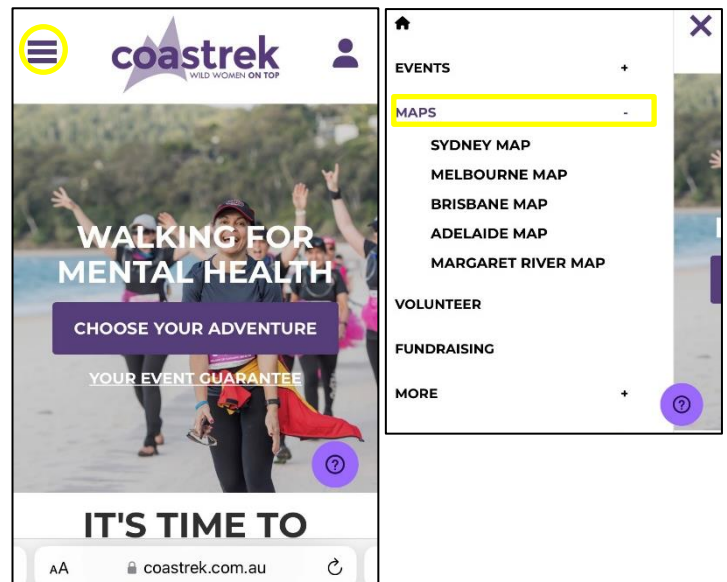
coastrek
WILD WOMEN ON TOP

WALKING FOR MENTAL HEALTH

CHOOSE YOUR ADVENTURE

YOUR EVENT GUARANTEE

?

IT'S TIME TO

AA coastrek.com.au

EVENTS +

MAPS -

SYDNEY MAP

MELBOURNE MAP

BRISBANE MAP

ADELAIDE MAP

MARGARET RIVER MAP

VOLUNTEER

FUNDRAISING

MORE +

?